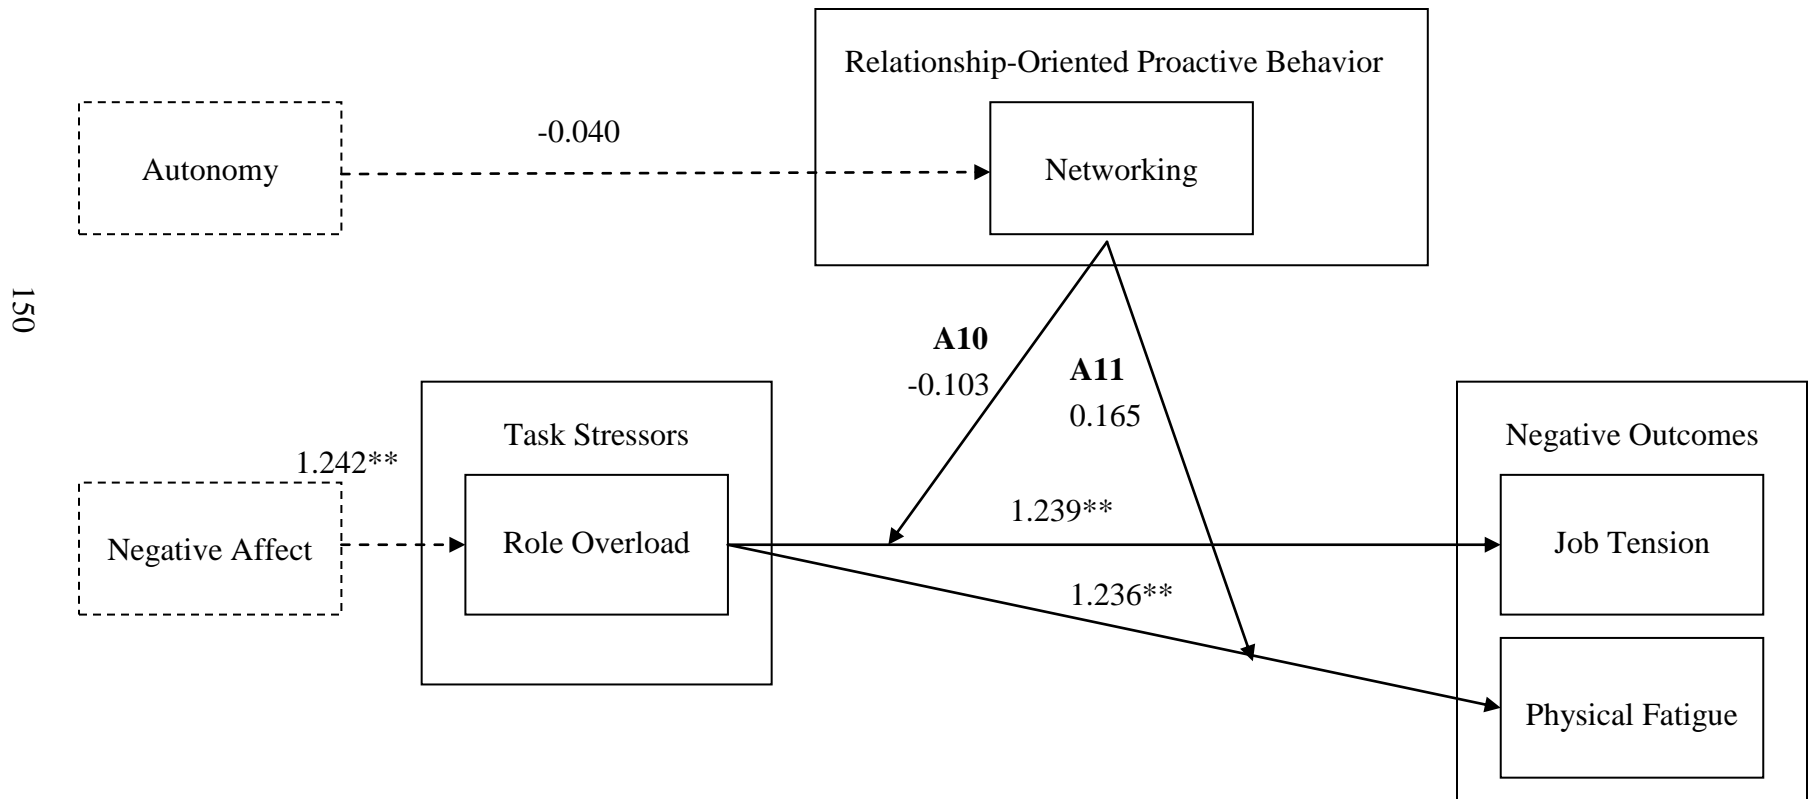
Relationship-Oriented Proactive Behavior

Autonomy

-0.040

Networking

150

A10
-0.103

A11
0.165

Task Stressors

Negative Outcomes

1.242**

1.239**

Negative Affect

Role Overload

Job Tension

1.236**

Physical Fatigue